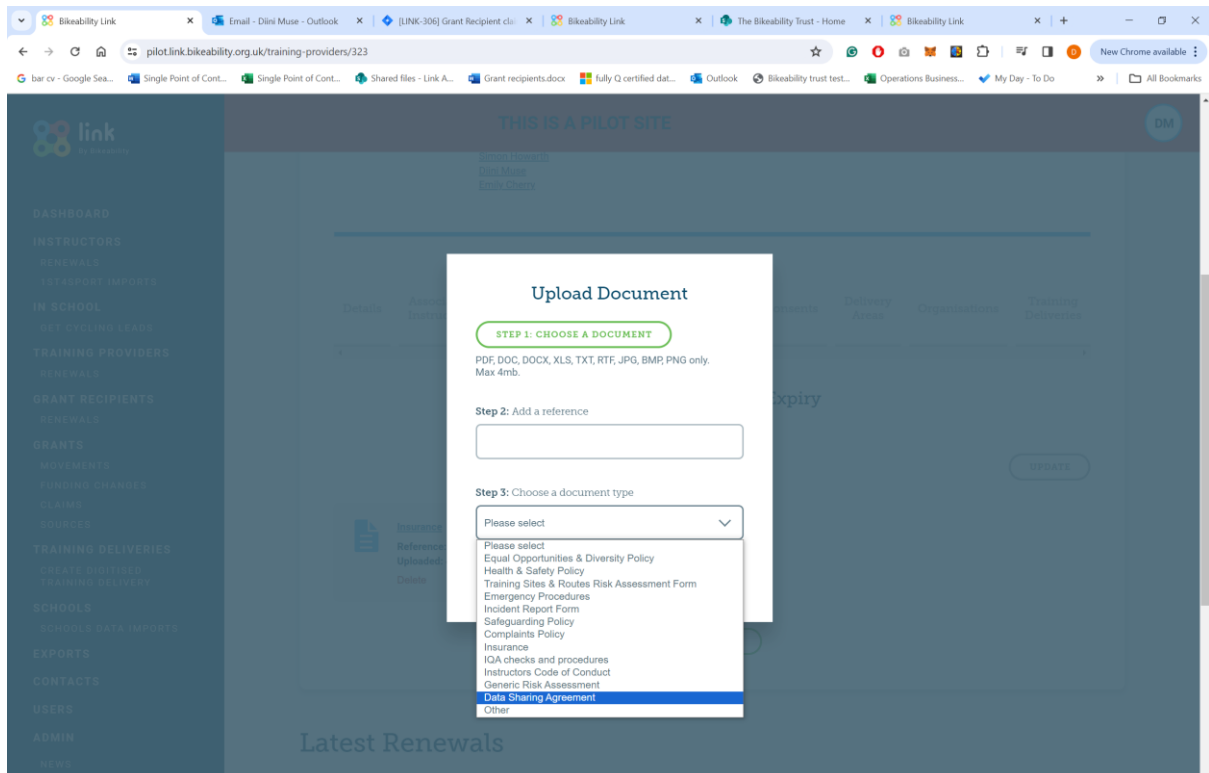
Bikeability Link | Email - Diini Muse - Outlook | [LINK-306] Grant Recipient cla | Bikeability Link | The Bikeability Trust - Home | Bikeability Link

pilot.link.bikeability.org.uk/training-providers/323

New Chrome available

bar cv - Google Sea... | Single Point of Cont... | Single Point of Cont... | Shared files - Link A... | Grant recipients.docx | fully Q certified dat... | Outlook | Bikeability trust test... | Operations Business... | My Day - To Do | All Bookmarks

link

THIS IS A PILOT SITE

DM

DASHBOARD
INSTRUCTORS
RENEWALS
1ST4SPORT IMPORTS
IN SCHOOL
SBS CYCLING LEADS
TRAINING PROVIDERS
RENEWALS
GRANT RECIPIENTS
RENEWALS
GRANTS
MOVEMENTS
FUNDING CHANGES
CLAIMS
SOURCES
TRAINING DELIVERIES
CREATE DIGITISED TRAINING DELIVERY
SCHOOLS
SCHOOLS DATA IMPORTS
EXPORTS
CONTACTS
USERS
ADMIN
NEWS

Simon Howarth
Diini Muse
Emily Cherry

Details | Instructors | Documents | Delivery Areas | Organisations | Training Deliveries

Expiry

UPDATE

Insurance
Reference:
Uploaded:
Details

Upload Document

STEP 1: CHOOSE A DOCUMENT

PDF, DOC, DOCX, XLS, TXT, RTF, JPG, BMP, PNG only. Max 4mb.

Step 2: Add a reference

Step 3: Choose a document type

Please select

Please select
Equal Opportunities & Diversity Policy
Health & Safety Policy
Training Sites & Routes Risk Assessment Form
Emergency Procedures
Incident Report Form
Safeguarding Policy
Complaints Policy
Insurance
IQA checks and procedures
Instructors Code of Conduct
Generic Risk Assessment
Data Sharing Agreement
Other

Latest Renewals